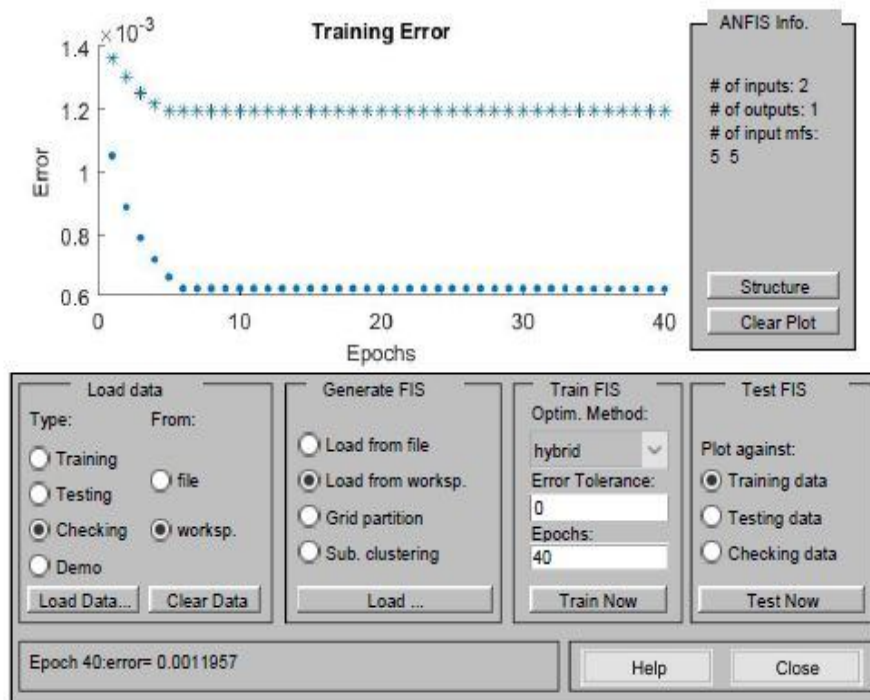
Training Error

$\times 10^{-3}$

1.4

1.2

1

0.8

0.6

Error

0 10 20 30 40

Epochs

ANFIS Info.

# of inputs: 2
# of outputs: 1
# of input mfs:
5 5

Structure

Clear Plot

Load data

Type:

Training

Testing

Checking

Demo

From:

file

worksp.

Load Data...

Clear Data

Generate FIS

Load from file

Load from worksp.

Grid partition

Sub. clustering

Load ...

Train FIS

Optim. Method:

hybrid

Error Tolerance:

0

Epochs:

40

Train Now

Test FIS

Plot against:

Training data

Testing data

Checking data

Test Now

Epoch 40:error= 0.0011957

Help

Close